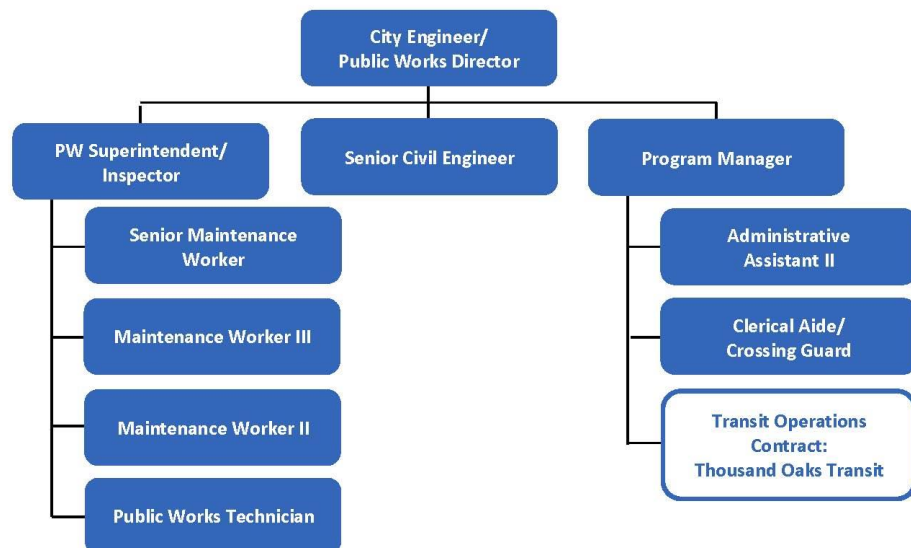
City Engineer/
Public Works Director

PW Superintendent/
Inspector

Senior Civil Engineer

Program Manager

Senior Maintenance Worker

Maintenance Worker III

Maintenance Worker II

Public Works Technician

Administrative Assistant II

Clerical Aide/
Crossing Guard

Transit Operations Contract:
Thousand Oaks Transit